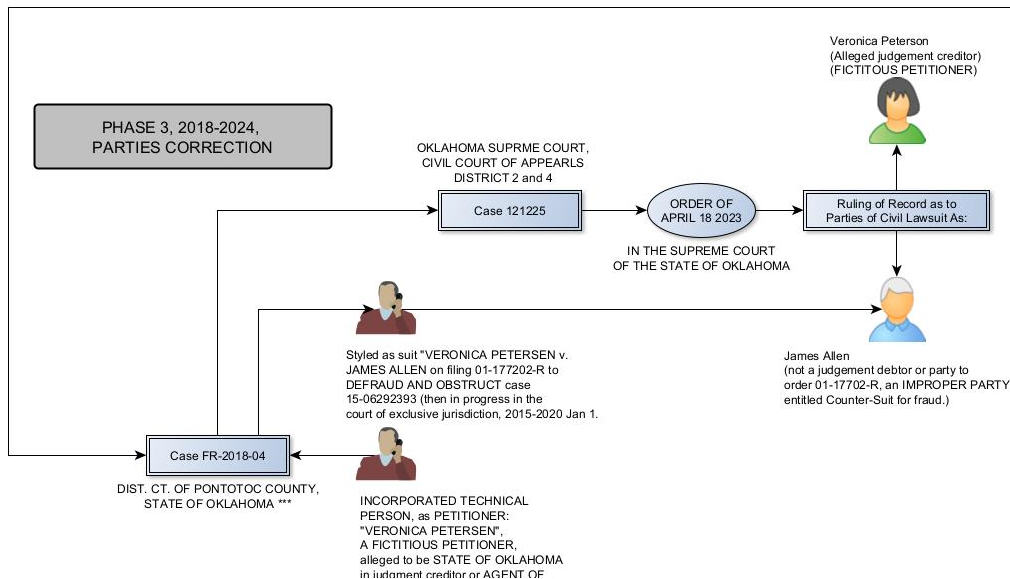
PHASE 3, 2018-2024, PARTIES CORRECTION

OKLAHOMA SUPRME COURT, CIVIL COURT OF APPEALS DISTRICT 2 and 4

Case 121225

ORDER OF APRIL 18 2023

IN THE SUPREME COURT OF THE STATE OF OKLAHOMA

Ruling of Record as to Parties of Civil Lawsuit As:

Veronica Peterson
(Alleged judgement creditor)
(FICTITOUS PETITIONER)

Styled as suit "VERONICA PETERSEN v. JAMES ALLEN on filing 01-177202-R to DEFRAUD AND OBSTRUCT case 15-06292393 (then in progress in the court of exclusive jurisdiction, 2015-2020 Jan 1.

James Allen
(not a judgement debtor or party to order 01-17702-R, an IMPROPER PARTY entitled Counter-Suit for fraud.)

Case FR-2018-04

DIST. CT. OF PONTOTOC COUNTY, STATE OF OKLAHOMA ***

INCORPORATED TECHNICAL PERSON, as PETITIONER: "VERONICA PETERSEN", A FICTITIOUS PETITIONER, alleged to be STATE OF OKLAHOMA in judgment creditor or AGENT OF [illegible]